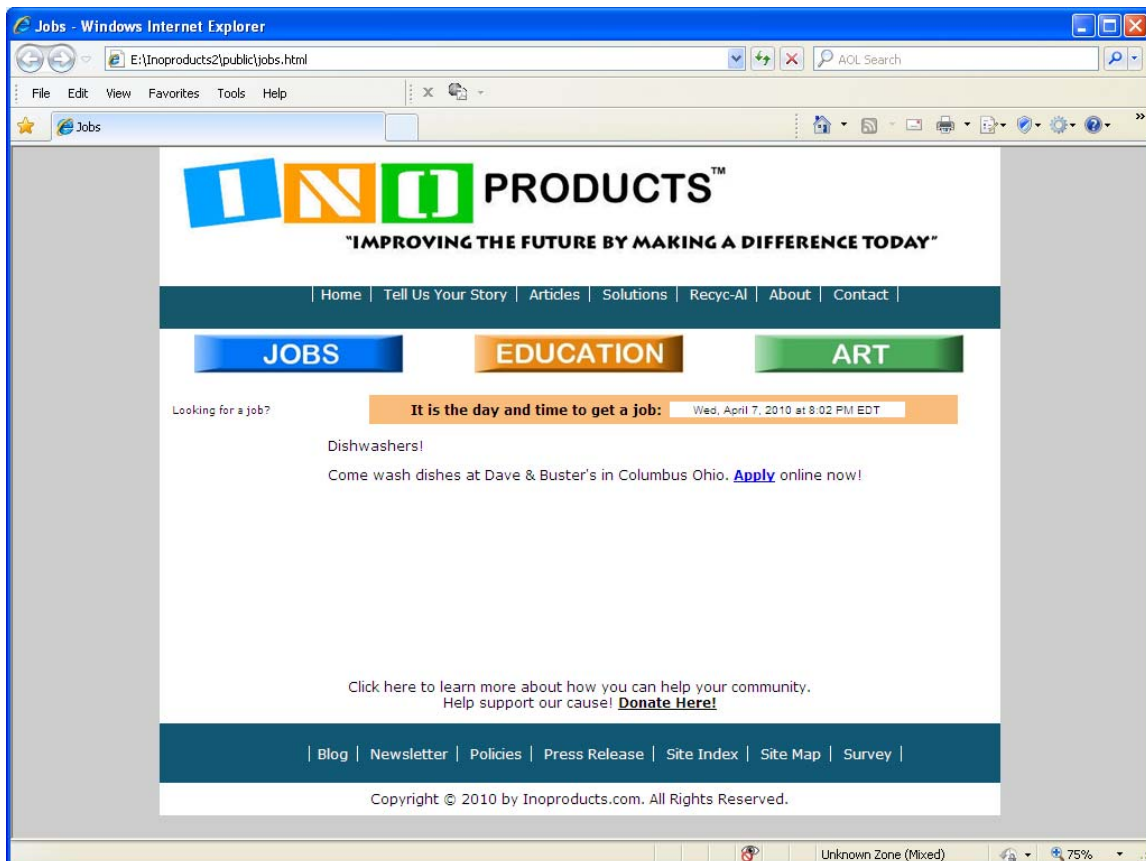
Jobs - Windows Internet Explorer

E:\Inoproducts2\public\jobs.html

AOL Search

File Edit View Favorites Tools Help

Jobs

I N O PRODUCTS™

"IMPROVING THE FUTURE BY MAKING A DIFFERENCE TODAY"

| Home | Tell Us Your Story | Articles | Solutions | Recyc-Al | About | Contact |

JOBS EDUCATION ART

Looking for a job?

It is the day and time to get a job: Wed, April 7, 2010 at 8:02 PM EDT

Dishwashers!

Come wash dishes at Dave & Buster's in Columbus Ohio. Apply online now!

Click here to learn more about how you can help your community.
Help support our cause! Donate Here!

| Blog | Newsletter | Policies | Press Release | Site Index | Site Map | Survey |

Copyright © 2010 by Inoproducts.com. All Rights Reserved.

Unknown Zone (Mixed) 75%